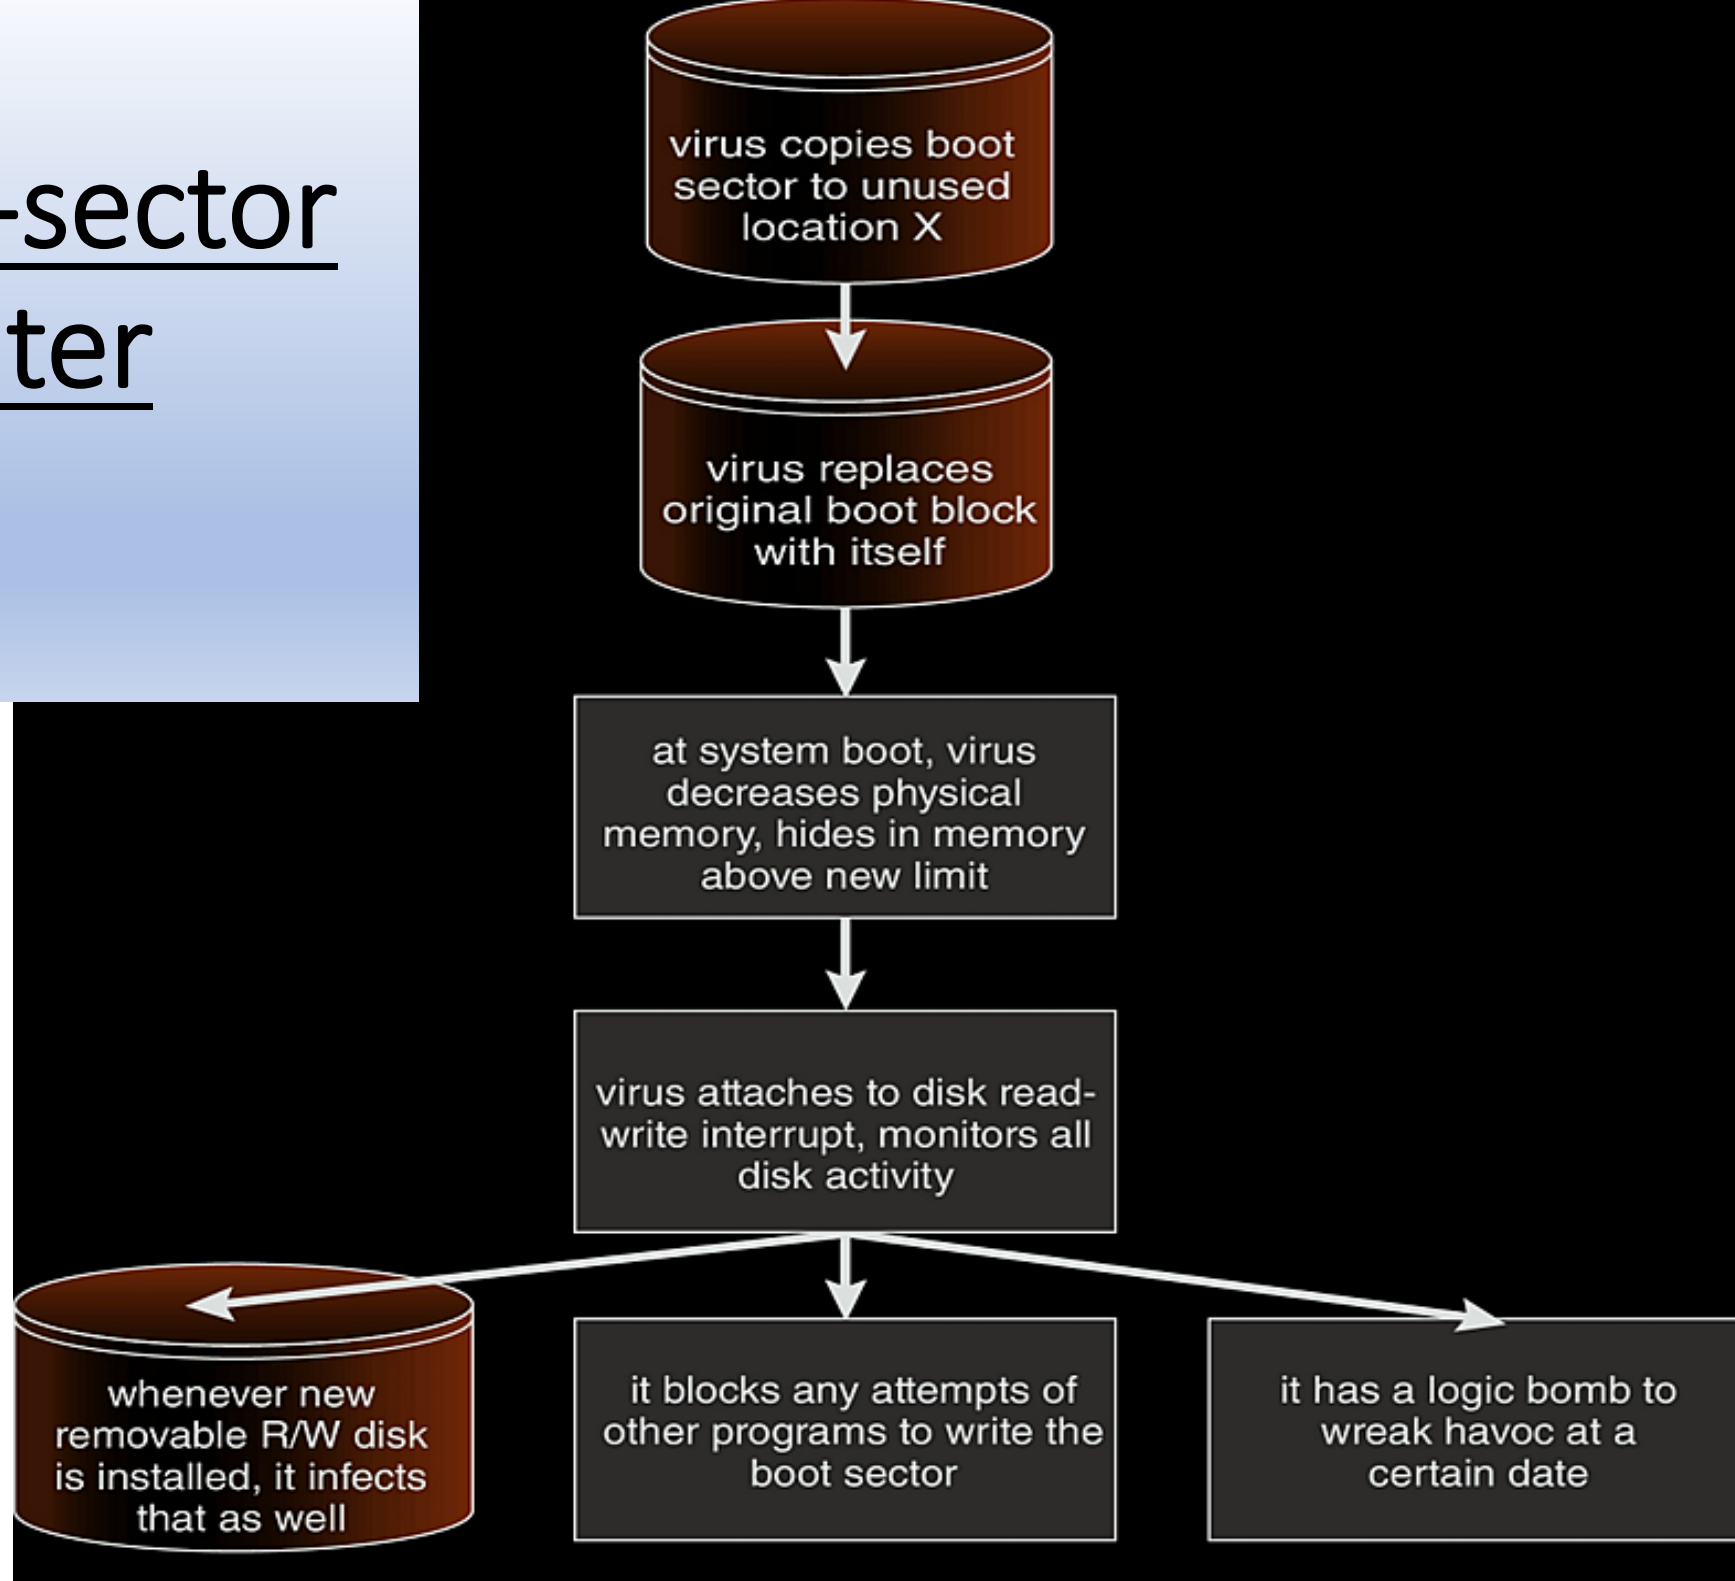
-sector
ter

virus copies boot sector to unused location X

virus replaces original boot block with itself

at system boot, virus decreases physical memory, hides in memory above new limit

virus attaches to disk read-write interrupt, monitors all disk activity

whenever new removable R/W disk is installed, it infects that as well

it blocks any attempts of other programs to write the boot sector

it has a logic bomb to wreak havoc at a certain date